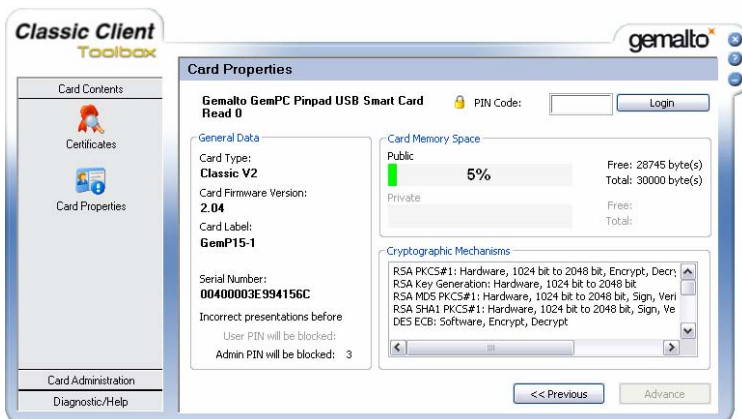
Classic Client
Toolbox

gemalto

Card Contents

Certificates

Card Properties

Card Administration

Diagnostic/Help

Card Properties

Gemalto GemPC Pinpad USB Smart Card Read 0

PIN Code:

Login

General Data

Card Type:
Classic V2

Card Firmware Version:
2.04

Card Label:
GemP15-1

Serial Number:
00400003E994156C

Incorrect presentations before

User PIN will be blocked:

Admin PIN will be blocked: 3

Card Memory Space

Public

5%

Free: 28745 byte(s)
Total: 30000 byte(s)

Private

Free:
Total:

Cryptographic Mechanisms

RSA PKCS#1: Hardware, 1024 bit to 2048 bit, Encrypt, Decry
RSA Key Generation: Hardware, 1024 bit to 2048 bit
RSA MD5 PKCS#1: Hardware, 1024 bit to 2048 bit, Sign, Veri
RSA SHA1 PKCS#1: Hardware, 1024 bit to 2048 bit, Sign, Ve
DES ECB: Software, Encrypt, Decrypt

<< Previous

Advance